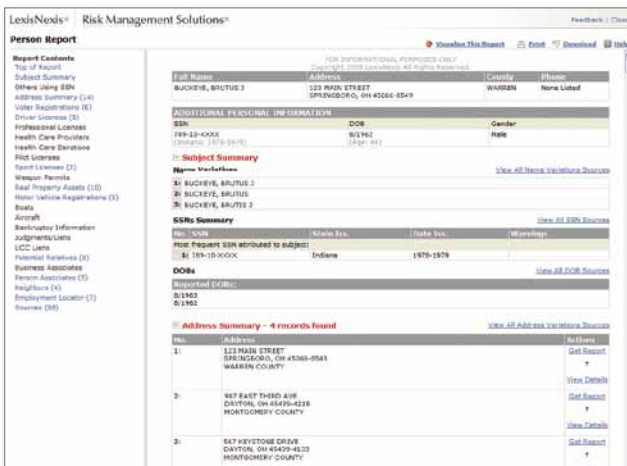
LexisNexis® | Risk Management Solutions®

Feedback | Close

Person Report

Visualize This Report | Print | Download | Help

Report Contents
Top of Report
Subject Summary
Others Using SSN
Address Summary (14)
Voter Registrations (6)
Driver Licenses (5)
Professional Licenses
Health Care Providers
Health Care Sanctions
Pilot Licenses
Sport Licenses (3)
Weapon Permits
Real Property Assets (10)
Motor Vehicle Registrations (3)
Boats
Aircraft
Bankruptcy Information
Judgments/Liens
UCC Liens
Potential Relatives (8)
Business Associates
Person Associates (5)
Neighbors (4)
Employment Locator (7)
Sources (58)

FOR INFORMATIONAL PURPOSES ONLY
Copyright 2009 LexisNexis All Rights Reserved

| Full Name | Address | County | Phone |
|---|---|---|---|
| BUCKEYE, BRUTUS J | 123 MAIN STREET SPRINGBORO, OH 45066-8549 | WARREN | None Listed |

ADDITIONAL PERSONAL INFORMATION

| SSN | DOB | Gender |
|---|---|---|
| 789-10-XXXX (Indiana: 1978-1979) | 8/1962 (Age: 46) | Male |

Subject Summary

Name Variations
View All Name Variations Sources

1: BUCKEYE, BRUTUS J
2: BUCKEYE, BRUTUS
3: BUCKEYE, BRUTUS J

SSNs Summary
View All SSN Sources

| No. | SSN | State Iss. | Date Iss. | Warnings |
|---|---|---|---|---|
| Most frequent SSN attributed to subject: | | | | |
| 1: | 789-10-XXXX | Indiana | 1978-1979 | |

DOBs
View All DOB Sources

Reported DOBs:
8/1962
8/1962

Address Summary - 4 records found
View All Address Variations Sources

| No. | Address | Actions |
|---|---|---|
| 1: | 123 MAIN STREET SPRINGBORO, OH 45066-8549 WARREN COUNTY | Get Report View Details |
| 2: | 967 EAST THIRD AVE DAYTON, OH 45439-4238 MONTGOMERY COUNTY | Get Report View Details |
| 3: | 567 KEYSTONE DRIVE DAYTON, OH 45439-4123 MONTGOMERY COUNTY | Get Report |